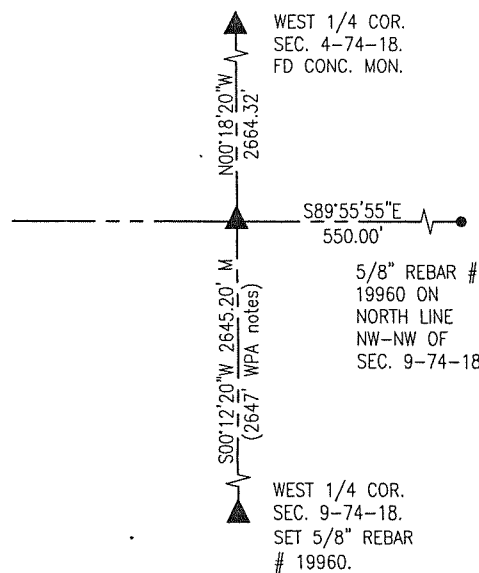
WEST 1/4 COR.
SEC. 4-74-18.
FD CONC. MON.

N00°18'20"W
2664.32'

S89°55'55"E
550.00'

5/8" REBAR #
19960 ON
NORTH LINE
NW-NW OF
SEC. 9-74-18

S00°12'20"W 2645.20' M
(2647' WPA notes)

WEST 1/4 COR.
SEC. 9-74-18.
SET 5/8" REBAR
# 19960.